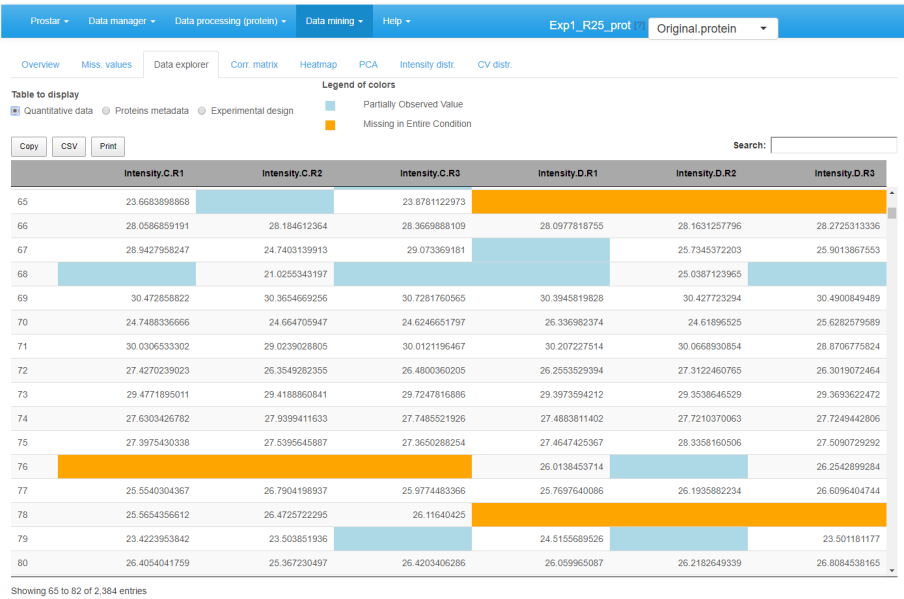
Prostar ▾ Data manager ▾ Data processing (protein) ▾ Data mining ▾ Help ▾

Exp1_R25_prot Original.protein

Overview Miss. values Data explorer Corr. matrix Heatmap PCA Intensity distr. CV distr.

Table to display
Quantitative data Proteins metadata Experimental design

Legend of colors
Partially Observed Value
Missing in Entire Condition

Copy CSV Print

Search:

| | Intensity.C.R1 | Intensity.C.R2 | Intensity.C.R3 | Intensity.D.R1 | Intensity.D.R2 | Intensity.D.R3 |
|---|---|---|---|---|---|---|
| 65 | 23.6683898868 | | 23.8781122973 | | | |
| 66 | 28.0586859191 | 28.184612364 | 28.3669888109 | 28.0977818755 | 28.1631257796 | 28.2725313336 |
| 67 | 28.9427958247 | 24.7403139913 | 29.073369181 | | 25.7345372203 | 25.9013867553 |
| 68 | | 21.0255343197 | | | 25.0387123965 | |
| 69 | 30.472858822 | 30.3654669256 | 30.7281760565 | 30.3945819828 | 30.427723294 | 30.4900849489 |
| 70 | 24.7488336666 | 24.664705947 | 24.6246651797 | 26.336982374 | 24.61896525 | 25.6282579589 |
| 71 | 30.0306533302 | 29.0239028805 | 30.0121196467 | 30.207227514 | 30.0668930854 | 28.8706775824 |
| 72 | 27.4270239023 | 26.3549282355 | 26.4800360205 | 26.2553529394 | 27.3122460765 | 26.3019072464 |
| 73 | 29.4771895011 | 29.4188860841 | 29.7247816886 | 29.3973594212 | 29.3538646529 | 29.3693622472 |
| 74 | 27.6303426782 | 27.9399411633 | 27.7485521926 | 27.4883811402 | 27.7210370063 | 27.7249442806 |
| 75 | 27.3975430338 | 27.5395645887 | 27.3650288254 | 27.4647425367 | 28.3358160506 | 27.5090729292 |
| 76 | | | | 26.0138453714 | | 26.2542899284 |
| 77 | 25.5540304367 | 26.7904198937 | 25.9774483366 | 25.7697640086 | 26.1935882234 | 26.6096404744 |
| 78 | 25.5654356612 | 26.4725722295 | 26.11640425 | | | |
| 79 | 23.4223953842 | 23.503851936 | | 24.5155689526 | | 23.501181177 |
| 80 | 26.4054041759 | 25.367230497 | 26.4203406286 | 26.059965087 | 26.2182649339 | 26.8084538165 |

Showing 65 to 82 of 2,384 entries